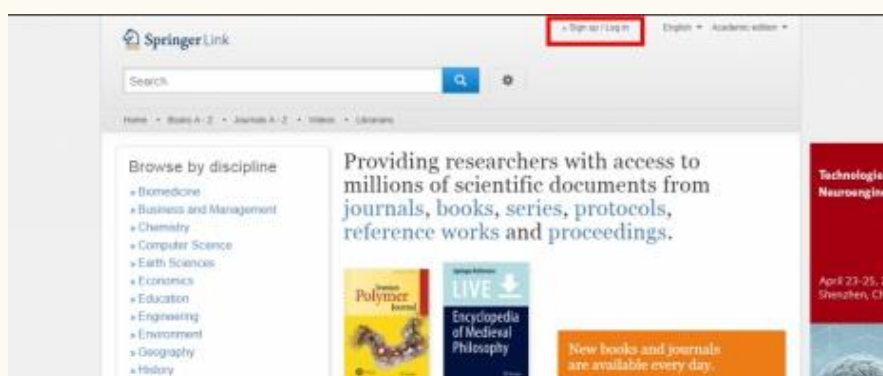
SpringerLink

» Sign up / Log in

English ▾ Academic edition ▾

Search

Home • Books A - Z • Journals A - Z • Videos • Librarians

Browse by discipline

» Biomedicine
» Business and Management
» Chemistry
» Computer Science
» Earth Sciences
» Economics
» Education
» Engineering
» Environment
» Geography
» History

Providing researchers with access to millions of scientific documents from journals, books, series, protocols, reference works and proceedings.

Polymer Journal

LIVE

Encyclopedia of Medieval Philosophy

New books and journals are available every day.

Technologie
Neuroengin

April 23-25,
Shenzhen, Ch